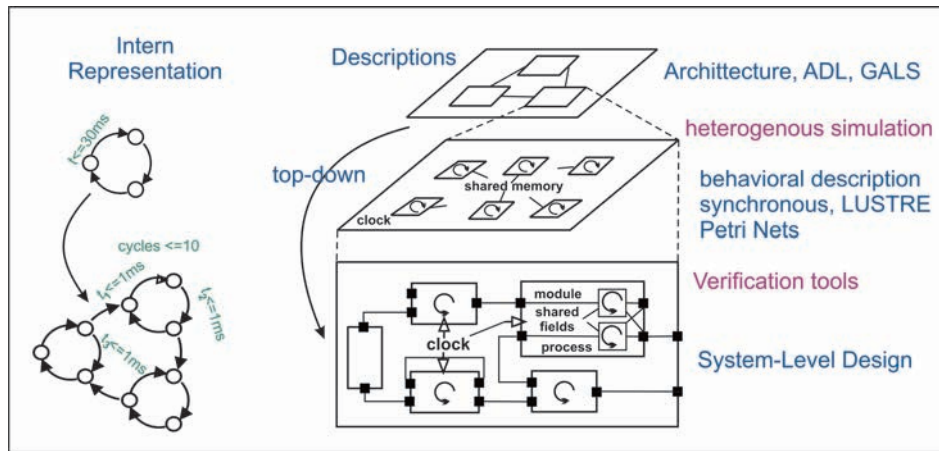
Intern Representation

$t<=30ms$

cycles <=10

$t_1<=1ms$

$t_2<=1ms$

$t_3<=1ms$

Descriptions

Archittecture, ADL, GALS

heterogenous simulation

top-down

shared memory

clock

behavioral description synchronous, LUSTRE Petri Nets

Verification tools

module

shared fields

process

clock

System-Level Design